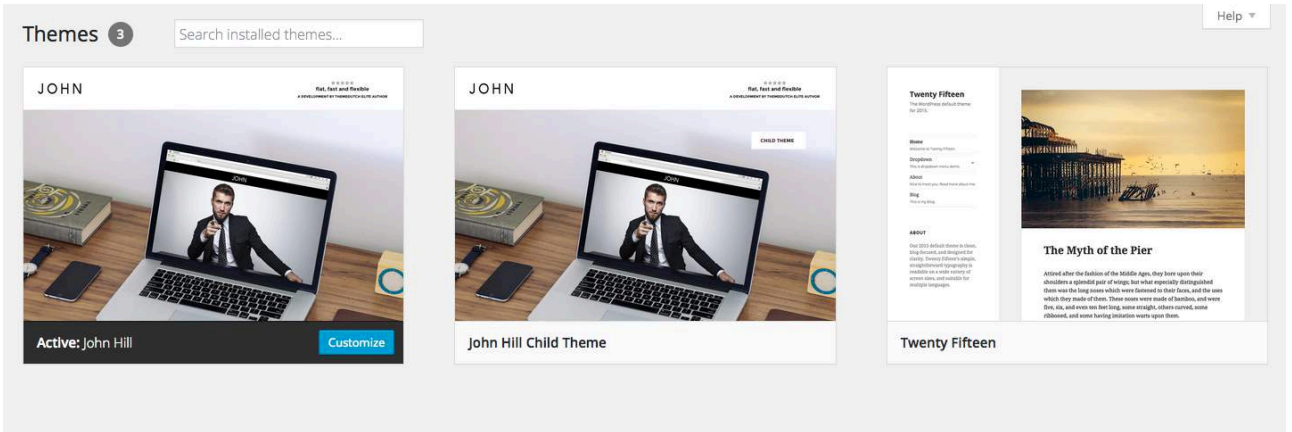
Themes 3

Search installed themes...

Help ▼

JOHN

flat, fast and flexible
A DEVELOPMENT BY THEMEDUTCH ELITE AUTHOR

JOHN

Active: John Hill

Customize

JOHN

flat, fast and flexible
A DEVELOPMENT BY THEMEDUTCH ELITE AUTHOR

CHILD THEME

JOHN

John Hill Child Theme

Twenty Fifteen
The WordPress default theme for 2015.

Home
Welcome to Twenty Fifteen

Dropdown
This is a dropdown menu demo

About
Nice to meet you. Read more about me

Blog
This is my blog.

ABOUT
Our 2015 default theme is clean, blog-focused, and designed for clarity. Twenty Fifteen's simple, straightforward typography is readable on a wide variety of screen sizes, and suitable for multiple languages.

The Myth of the Pier

Attired after the fashion of the Middle Ages, they bore upon their shoulders a splendid pair of wings; but what especially distinguished them was the long noses which were fastened to their faces, and the uses which they made of them. These noses were made of bamboo, and were five, six, and even ten feet long, some straight, others curved, some ribboned, and some having imitation warts upon them.

Twenty Fifteen